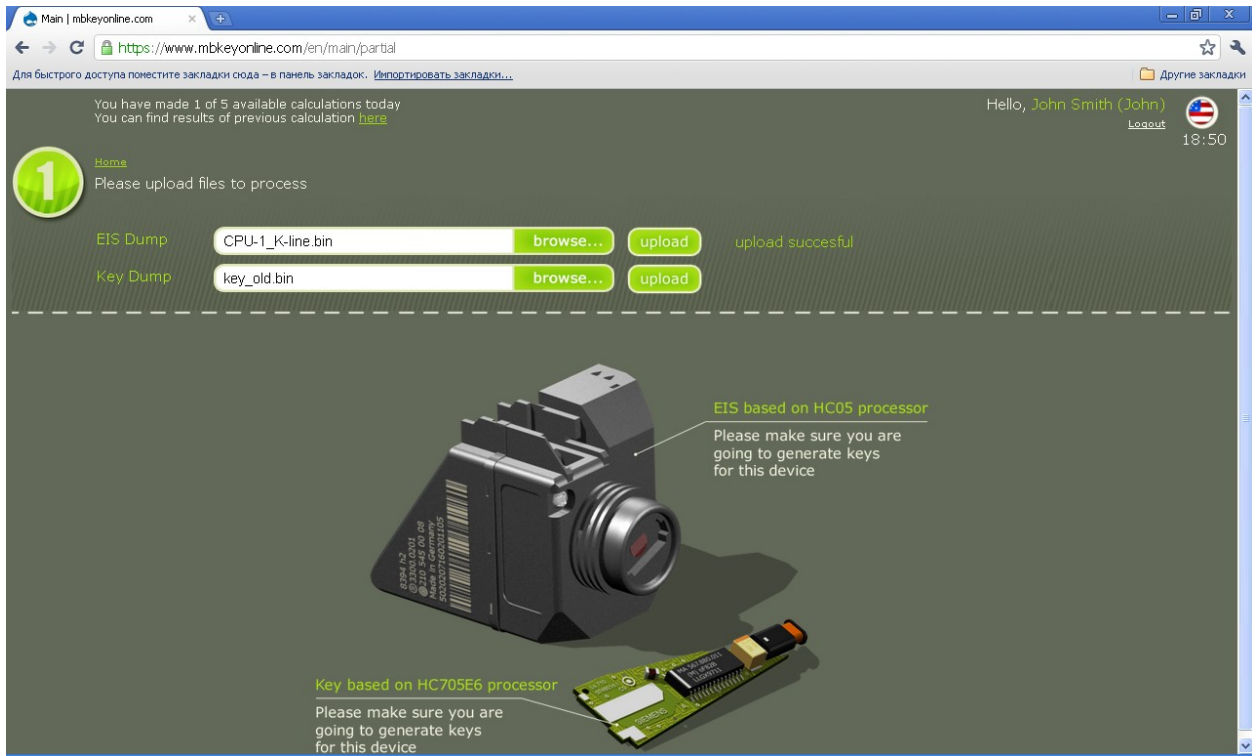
Main | mbkeyonline.com

https://www.mbkeyonline.com/en/main/partial

Для быстрого доступа поместите закладки сюда – в панель закладок. Импортировать закладки...

Другие закладки

You have made 1 of 5 available calculations today
You can find results of previous calculation here

Hello, John Smith (John)
Logout
18:50

1

Home
Please upload files to process

EIS Dump CPU-1_K-line.bin browse... upload upload succesful

Key Dump key_old.bin browse... upload

EIS based on HC05 processor
Please make sure you are going to generate keys for this device

8394 h2
@3300.0201
@210 545 00 08
Made in Germany
5020207160201105

Key based on HC705E6 processor
Please make sure you are going to generate keys for this device

SIEMENS